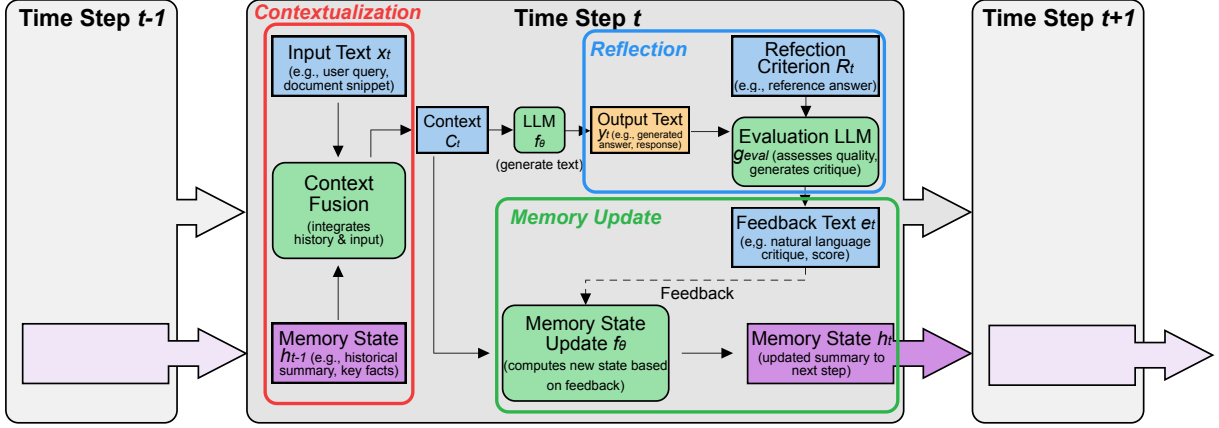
Time Step $t$-1

Contextualization

Time Step $t$

Time Step $t$+1

Input Text $x_t$
(e.g., user query, document snippet)

Context Fusion
(integrates history & input)

Memory State $h_{t-1}$ (e.g., historical summary, key facts)

Context $C_t$

LLM $f_\theta$
(generate text)

Reflection

Output Text $y_t$ (e.g., generated answer, response)

Refection Criterion $R_t$
(e.g., reference answer)

Evaluation LLM $g_{eval}$ (assesses quality, generates critique)

Memory Update

Feedback Text $e_t$
(e.g. natural language critique, score)

Feedback

Memory State Update $f_\theta$
(computes new state based on feedback)

Memory State $h_t$
(updated summary to next step)